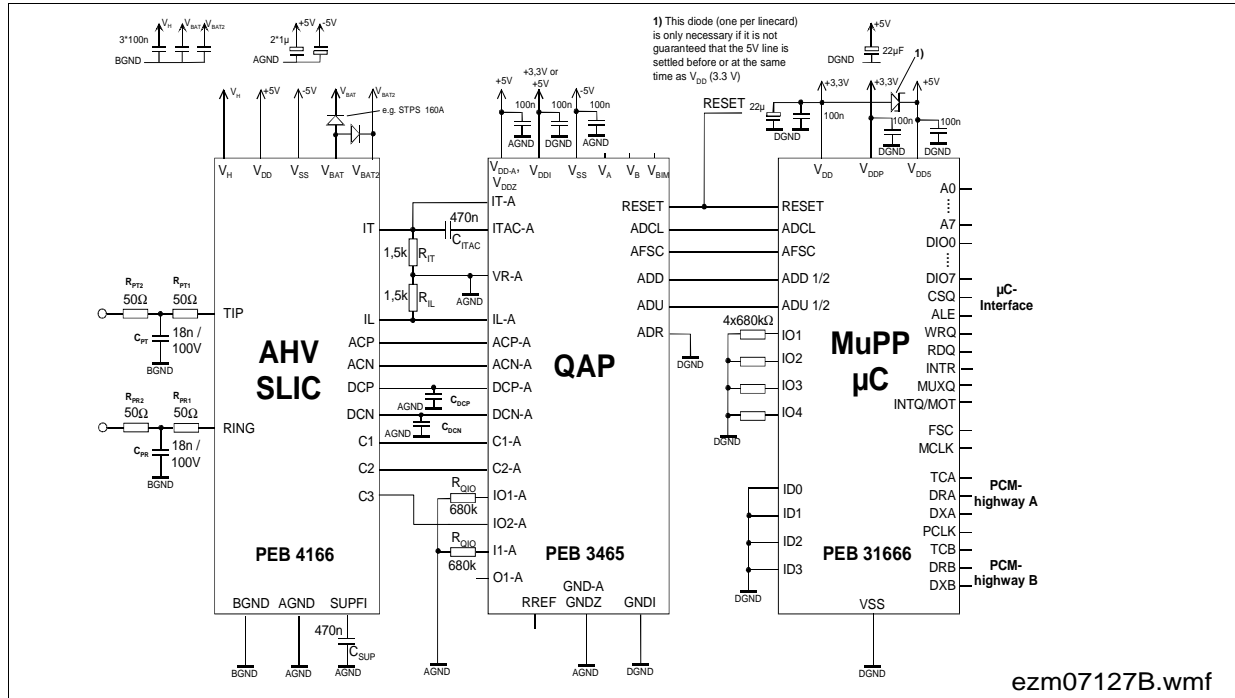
3*100n $V_H$ $V_{BAT}$ $V_{BAT2}$
BGND
2*1µ +5V -5V
AGND

1) This diode (one per linecard) is only necessary if it is not guaranteed that the 5V line is settled before or at the same time as $V_{DD}$ (3.3 V)

+5V
DGND 22µF
1)

$V_H$ +5V -5V $V_{BAT}$ $V_{BAT2}$
e.g. STPS 160A

+5V +3,3V or +5V -5V
100n 100n 100n
AGND DGND AGND

RESET 22µ
DGND
+3,3V +3,3V +5V
100n 100n 100n
DGND DGND

$V_H$ $V_{DD}$ $V_{SS}$ $V_{BAT}$ $V_{BAT2}$
IT
IL
ACP
ACN
DCP
DCN
C1
C2
C3
TIP
RING
AHV SLIC
PEB 4166
BGND AGND SUPFI

$R_{PT2}$ $R_{PT1}$
50Ω 50Ω
$C_{PT}$ 18n / 100V
BGND
$R_{PR2}$ $R_{PR1}$
50Ω 50Ω
$C_{PR}$ 18n / 100V
BGND

470n
$C_{ITAC}$
1,5k $R_{IT}$
AGND
1,5k $R_{IL}$
AGND $C_{DCP}$
AGND $C_{DCN}$
$R_{QIO}$
680k
$R_{QIO}$
680k

470n
$C_{SUP}$
AGND
BGND AGND AGND

$V_{DD-A}$, $V_{DDZ}$ $V_{DDI}$ $V_{SS}$ $V_A$ $V_B$ $V_{BIM}$
IT-A
ITAC-A
VR-A
IL-A
ACP-A
ACN-A
DCP-A
DCN-A
C1-A
C2-A
IO1-A
IO2-A
I1-A
O1-A
QAP
PEB 3465
RREF GND-A GNDZ GNDI
RESET
ADCL
AFSC
ADD
ADU
ADR
DGND
AGND DGND

4x680kΩ
DGND

$V_{DD}$ $V_{DDP}$ $V_{DD5}$
RESET
ADCL
AFSC
ADD 1/2
ADU 1/2
IO1
IO2
IO3
IO4
ID0
ID1
ID2
ID3
DGND
MuPP µC
PEB 31666
VSS
DGND
A0
⋮
A7
DIO0
⋮
DIO7
CSQ
ALE
WRQ
RDQ
INTR
MUXQ
INTQ/MOT
FSC
MCLK
TCA
DRA
DXA
PCLK
TCB
DRB
DXB
µC-Interface
PCM-highway A
PCM-highway B

ezm07127B.wmf